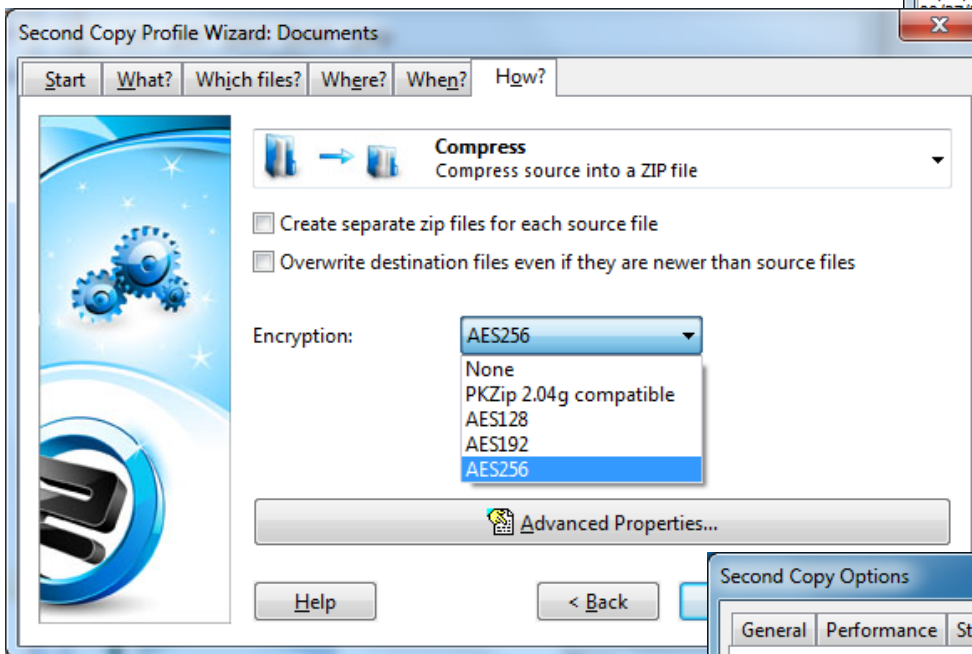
Second Copy Profile Wizard: Documents

Start | What? | Which files? | Where? | When? | How?

Compress
Compress source into a ZIP file

Create separate zip files for each source file

Overwrite destination files even if they are newer than source files

Encryption: AES256

None
PKZip 2.04g compatible
AES128
AES192
AES256

Advanced Properties...

Help

< Back

Second Copy Options

General | Performance | St